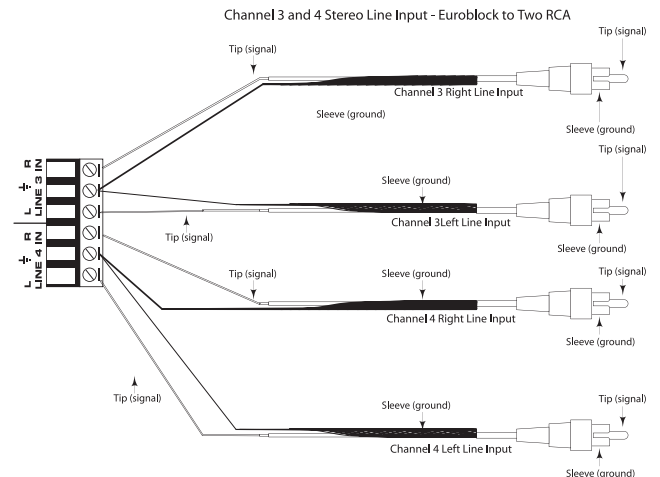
Channel 3 and 4 Stereo Line Input - Euroblock to Two RCA

Tip (signal)
Tip (signal)
Channel 3 Right Line Input
Sleeve (ground)
Sleeve (ground)

R
⏚
L
LINE 3 IN
R
⏚
L
LINE 4 IN

Tip (signal)
Sleeve (ground)
Channel 3Left Line Input
Tip (signal)
Sleeve (ground)

Tip (signal)
Sleeve (ground)
Tip (signal)
Channel 4 Right Line Input
Sleeve (ground)

Tip (signal)
Sleeve (ground)
Tip (signal)
Channel 4 Left Line Input
Sleeve (ground)